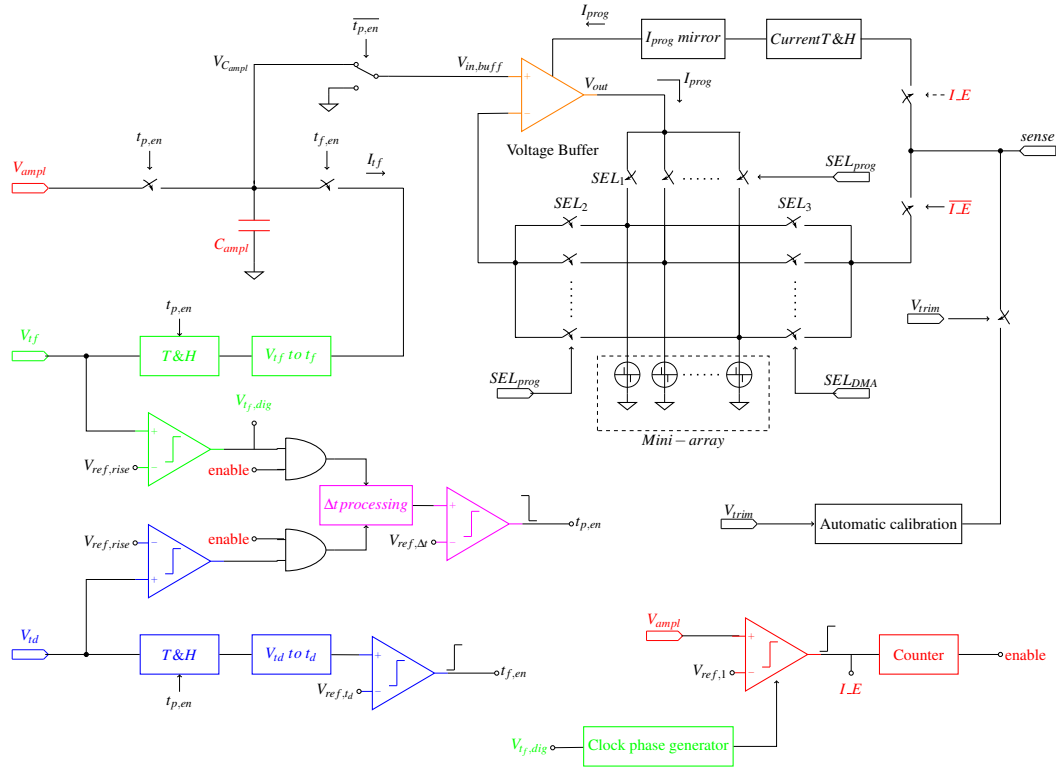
$I_{prog}$ $I_{prog}$ mirror CurrentT&H

$\overline{t_{p,en}}$

$V_{C_{ampl}}$

$V_{in,buff}$

+

−

$V_{out}$

$I_{prog}$

$I\_E$

Voltage Buffer

sense

$t_{p,en}$

$t_{f,en}$

$I_{tf}$

$V_{ampl}$

$SEL_1$

......

$SEL_{prog}$

$SEL_2$

$SEL_3$

$\overline{I\_E}$

$C_{ampl}$

$V_{trim}$

$t_{p,en}$

$V_{tf}$

T&H

$V_{tf}$ to $t_f$

$SEL_{prog}$

$SEL_{DMA}$

$V_{tf,dig}$

Mini − array

$V_{ref,rise}$

enable

$\Delta t$ processing

$t_{p,en}$

$V_{trim}$

Automatic calibration

$V_{ref,rise}$

enable

$V_{ref,\Delta t}$

$V_{td}$

T&H

$V_{td}$ to $t_d$

$t_{f,en}$

$V_{ref,t_d}$

$t_{p,en}$

$V_{ampl}$

$V_{ref,1}$

Counter

enable

$I\_E$

$V_{tf,dig}$

Clock phase generator